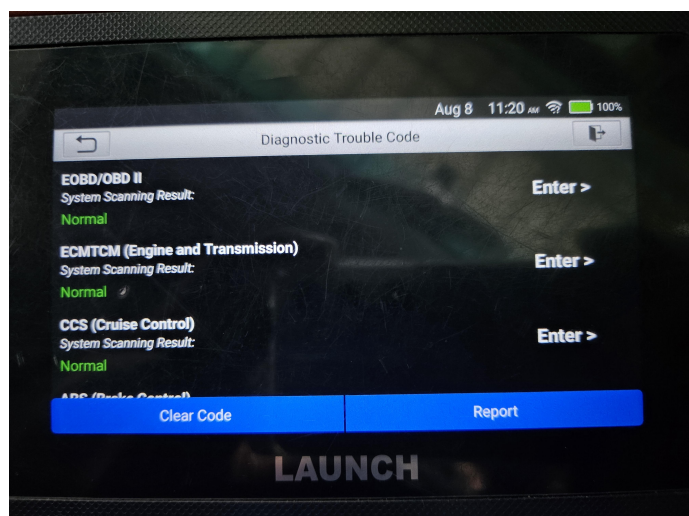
Aug 8 11:20 AM 100%

Diagnostic Trouble Code

EOBD/OBD II
System Scanning Result:
Normal
Enter >

ECMTCM (Engine and Transmission)
System Scanning Result:
Normal
Enter >

CCS (Cruise Control)
System Scanning Result:
Normal
Enter >

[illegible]

Clear Code
Report

LAUNCH